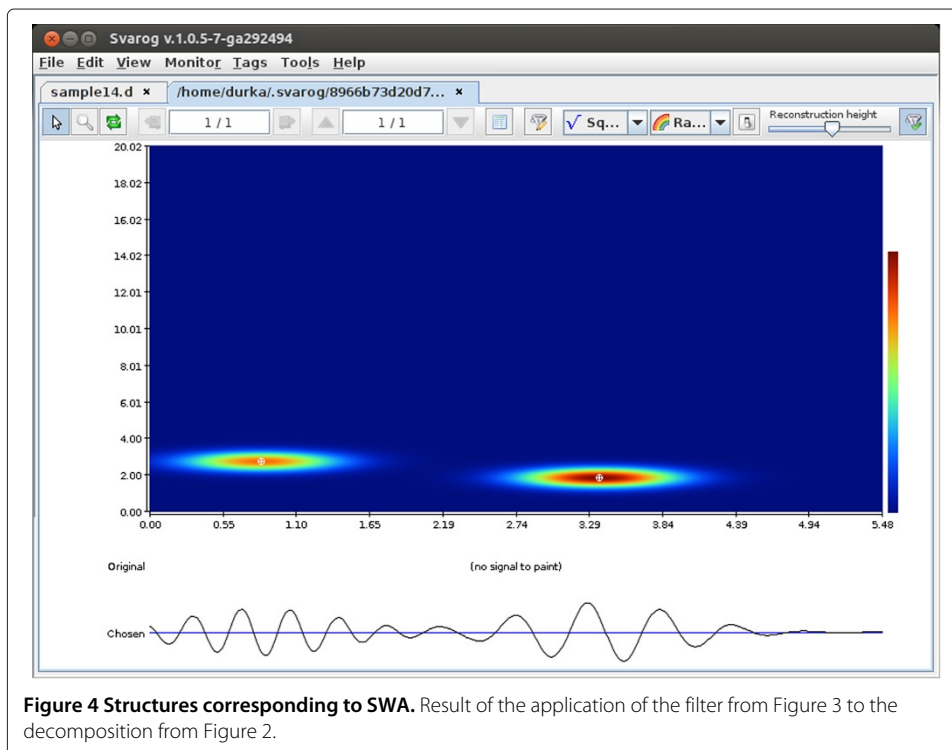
Svarog v.1.0.5-7-ga292494

File Edit View Monitor Tags Tools Help

sample14.d ×
/home/durka/.svarog/8966b73d20d7... ×

1 / 1
1 / 1
Sq...
Ra...
Reconstruction height

20.02
18.02
16.02
14.02
12.01
10.01
8.01
6.01
4.00
2.00
0.00

0.00 0.55 1.10 1.65 2.19 2.74 3.29 3.84 4.39 4.94 5.48

Original
(no signal to paint)

Chosen

**Figure 4 Structures corresponding to SWA.** Result of the application of the filter from Figure 3 to the decomposition from Figure 2.